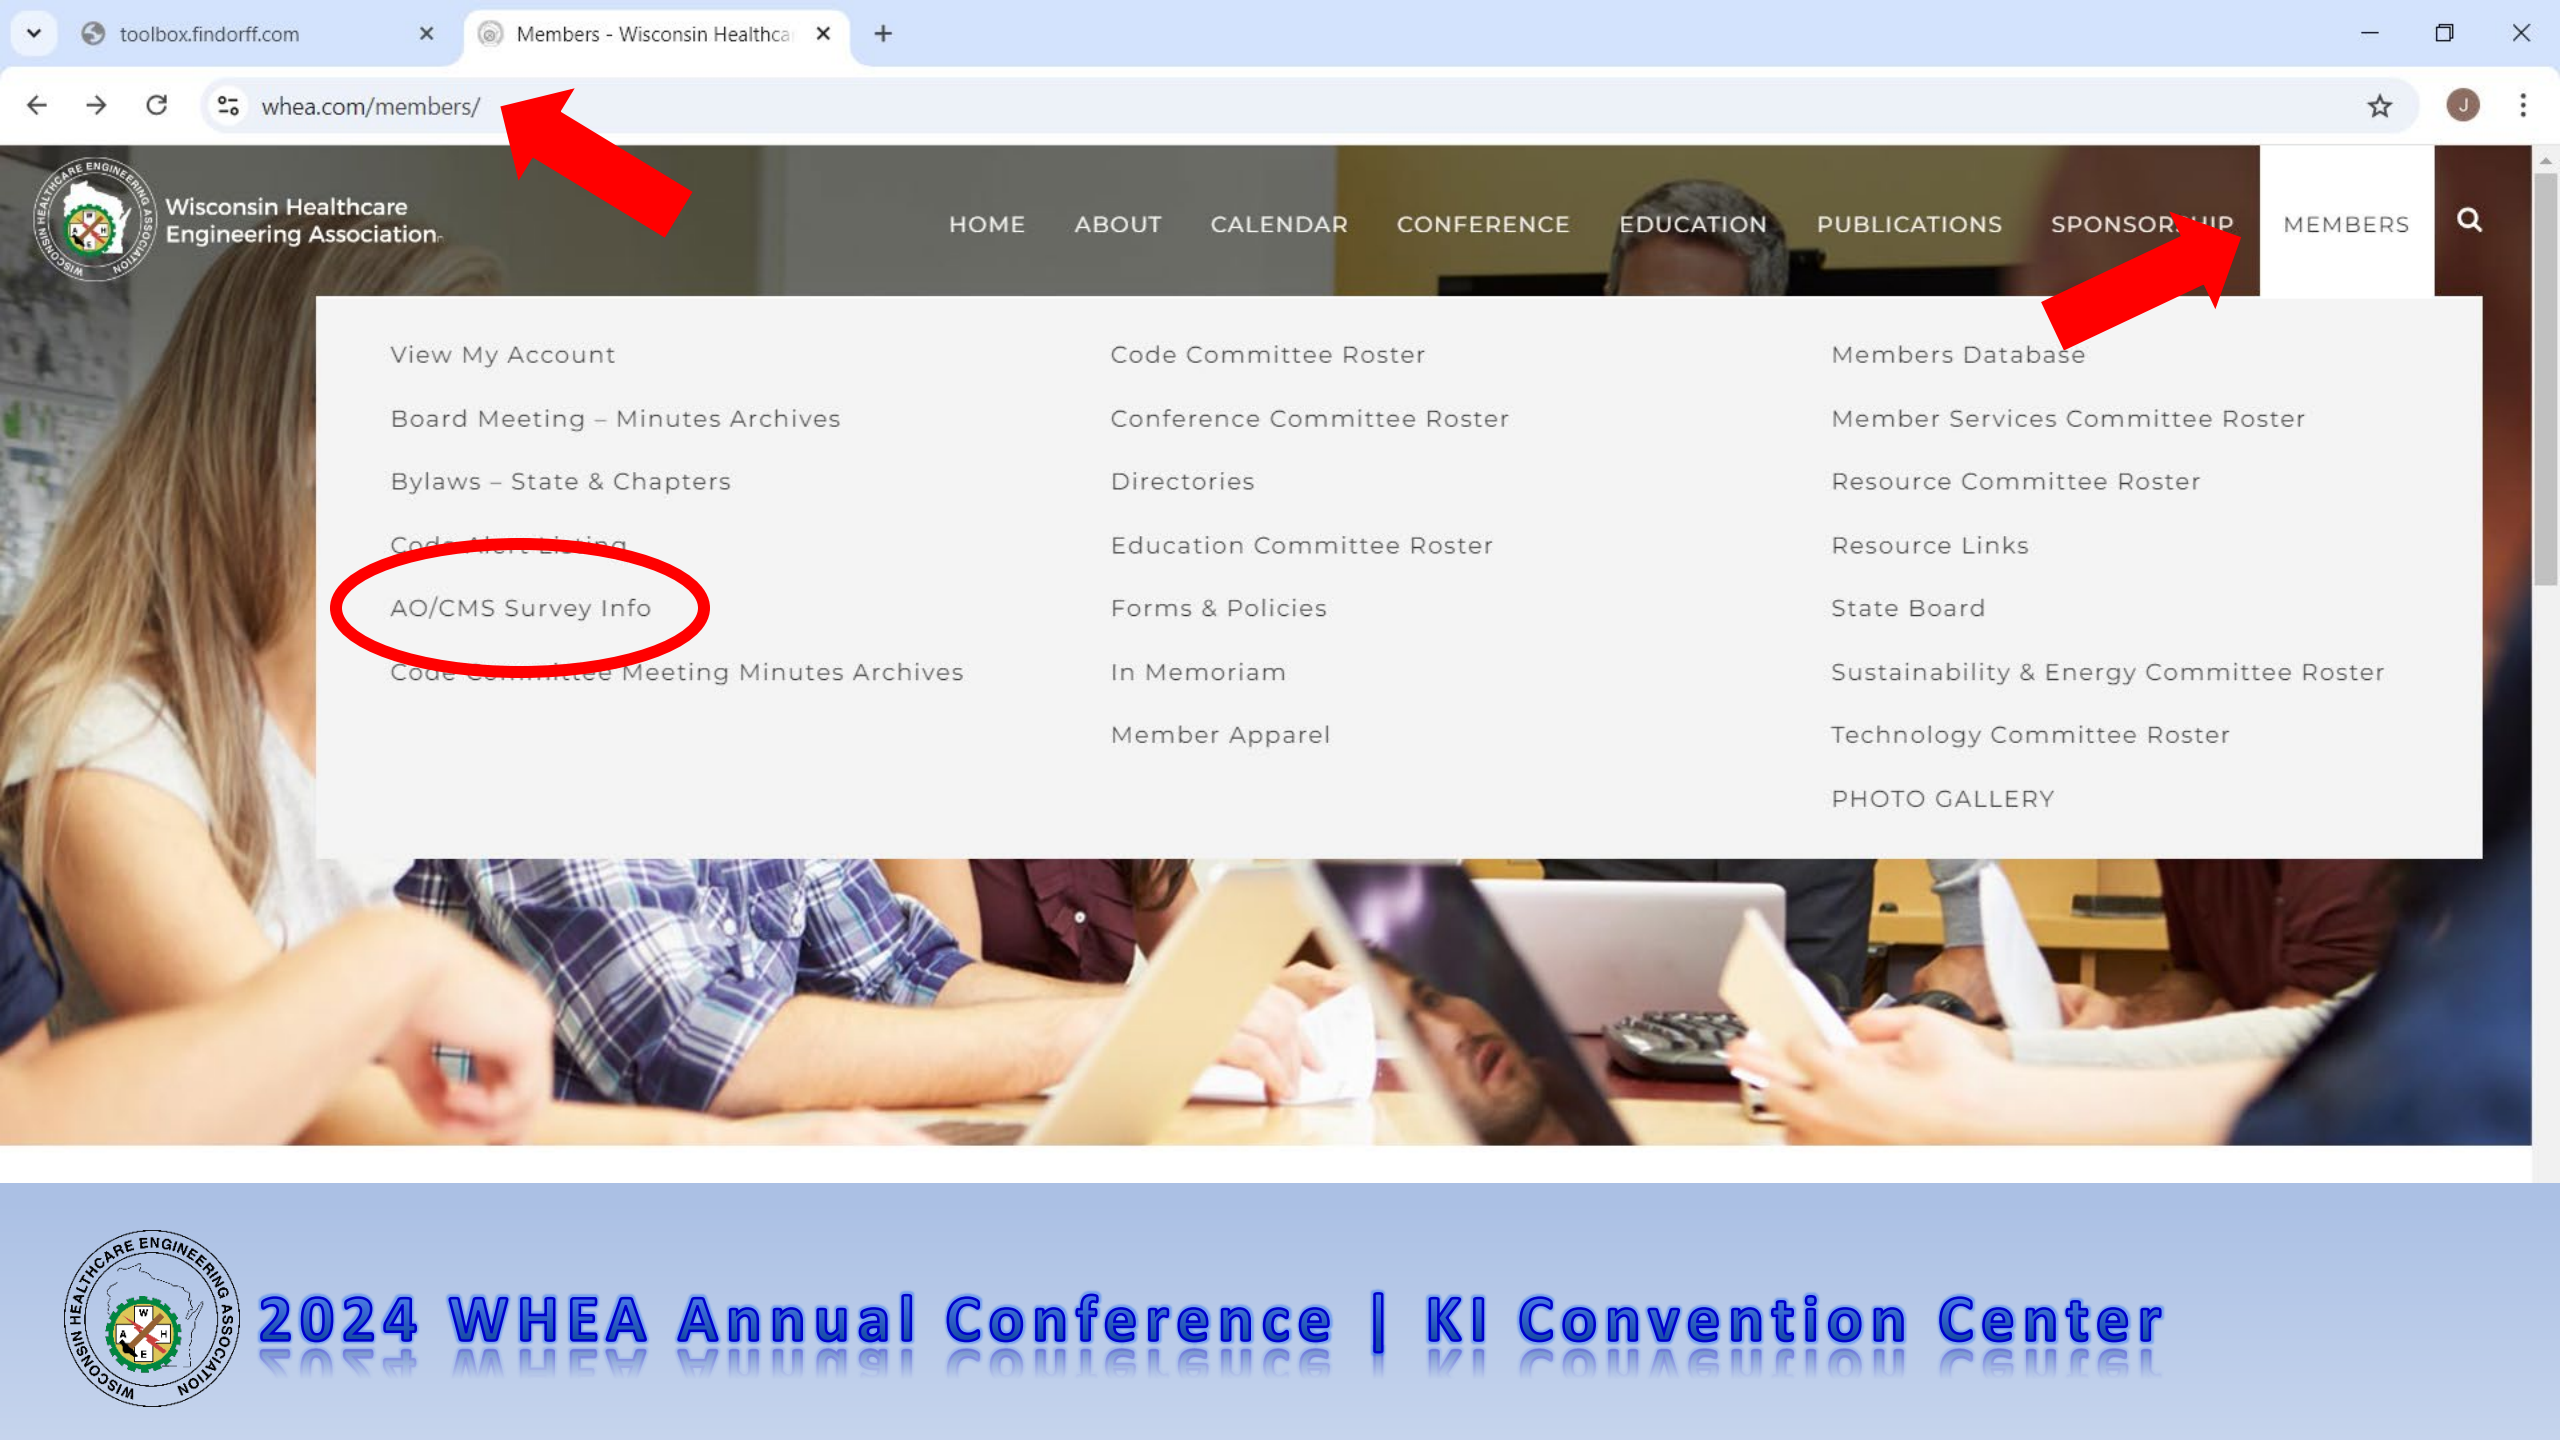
toolbox.findorff.com

Members - Wisconsin Healthca

whea.com/members/

Wisconsin Healthcare Engineering Association

HOME ABOUT CALENDAR CONFERENCE EDUCATION PUBLICATIONS SPONSOR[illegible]IP MEMBERS

View My Account
Board Meeting – Minutes Archives
Bylaws – State & Chapters
Code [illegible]
AO/CMS Survey Info
Code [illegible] Meeting Minutes Archives

Code Committee Roster
Conference Committee Roster
Directories
Education Committee Roster
Forms & Policies
In Memoriam
Member Apparel

Members Database
Member Services Committee Roster
Resource Committee Roster
Resource Links
State Board
Sustainability & Energy Committee Roster
Technology Committee Roster
PHOTO GALLERY

WISCONSIN HEALTHCARE ENGINEERING ASSOCIATION

2024 WHEA Annual Conference | KI Convention Center